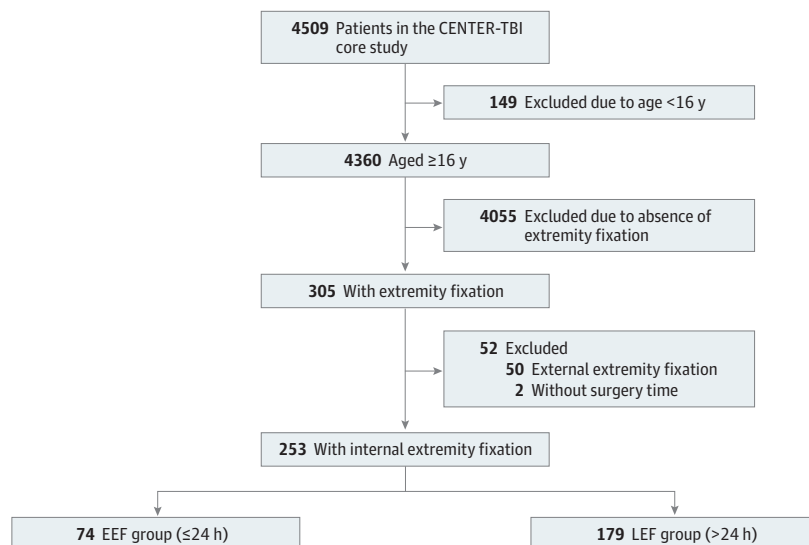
4509 Patients in the CENTER-TBI core study

149 Excluded due to age <16 y

4360 Aged ≥16 y

4055 Excluded due to absence of extremity fixation

305 With extremity fixation

52 Excluded
50 External extremity fixation
2 Without surgery time

253 With internal extremity fixation

74 EEF group (≤24 h)

179 LEF group (>24 h)